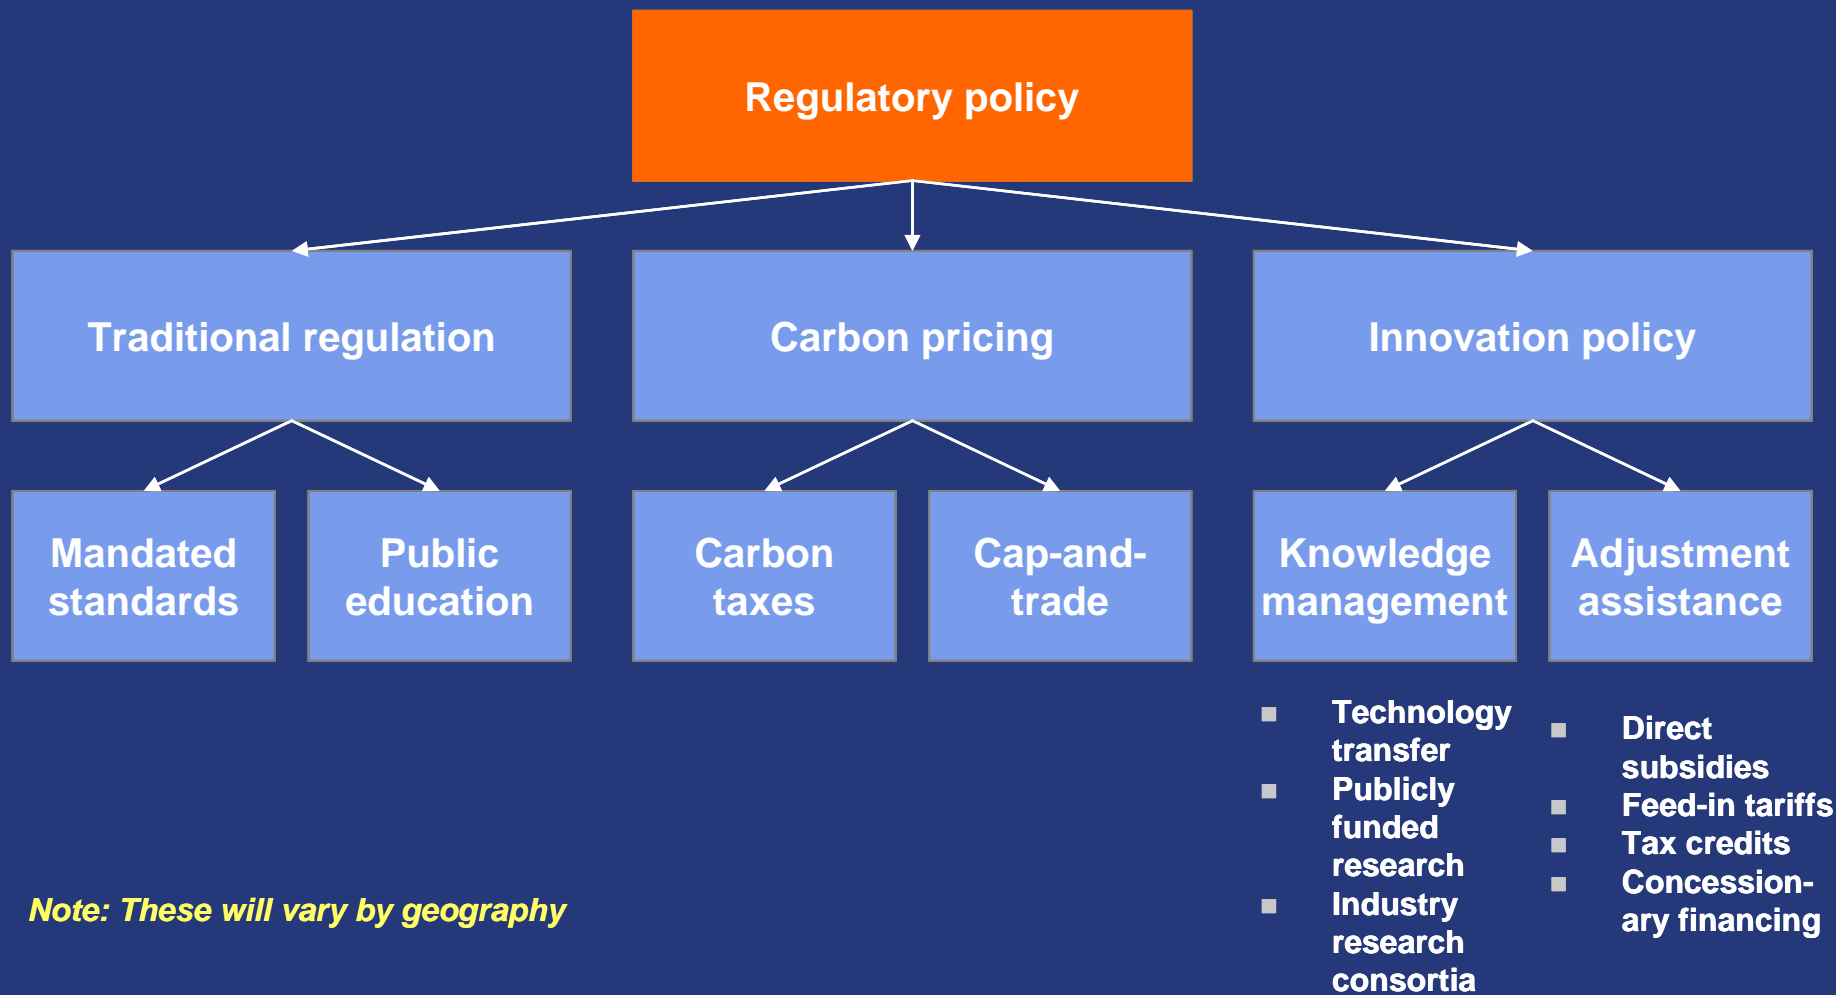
Regulatory policy

Traditional regulation

Carbon pricing

Innovation policy

Mandated standards

Public education

Carbon taxes

Cap-and-trade

Knowledge management

Adjustment assistance

- Technology transfer
- Publicly funded research
- Industry research consortia

- Direct subsidies
- Feed-in tariffs
- Tax credits
- Concession-ary financing

Note: These will vary by geography